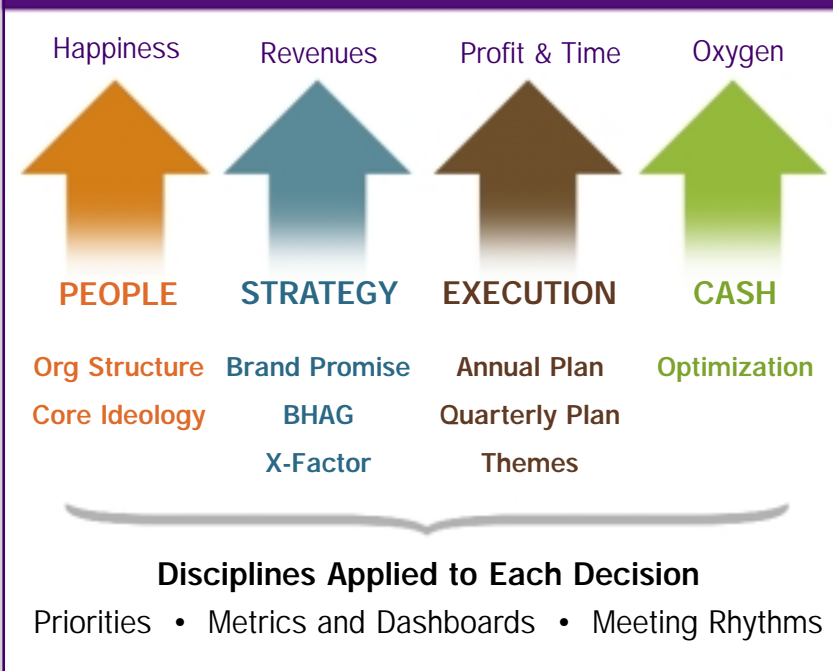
Happiness

Revenues

Profit & Time

Oxygen

PEOPLE

Org Structure
Core Ideology

STRATEGY

Brand Promise
BHAG
X-Factor

EXECUTION

Annual Plan
Quarterly Plan
Themes

CASH

Optimization

Disciplines Applied to Each Decision

Priorities • Metrics and Dashboards • Meeting Rhythms